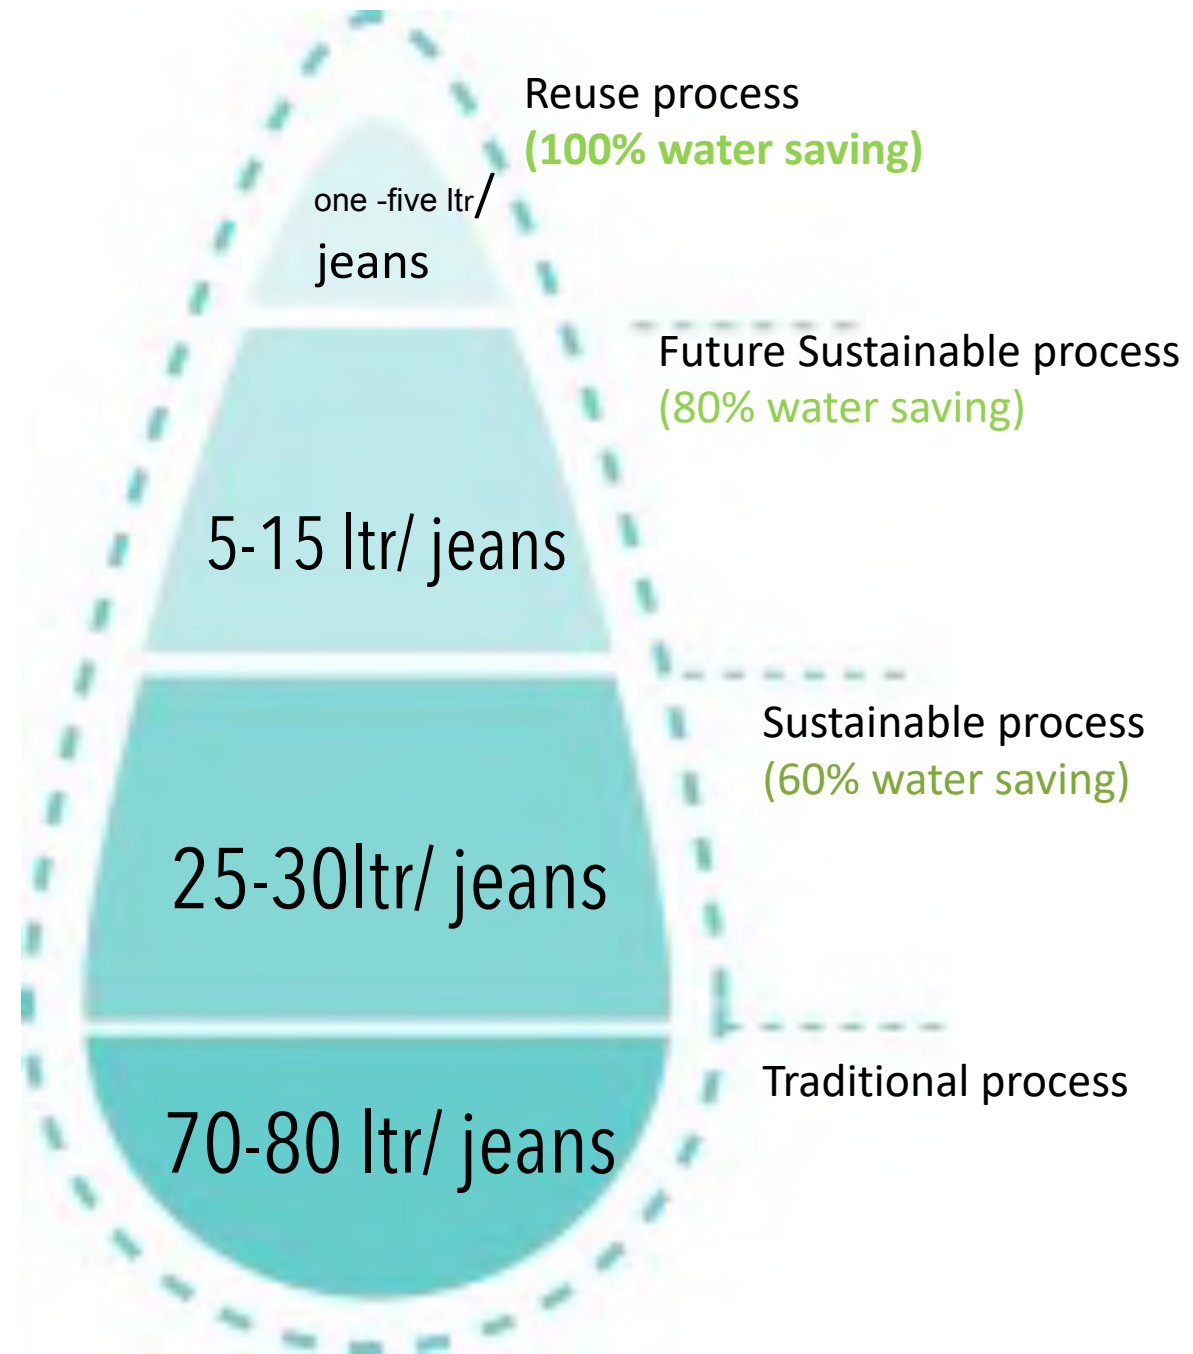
one -five ltr/ jeans

Reuse process
(100% water saving)

5-15 ltr/ jeans

Future Sustainable process
(80% water saving)

25-30ltr/ jeans

Sustainable process
(60% water saving)

70-80 ltr/ jeans

Traditional process